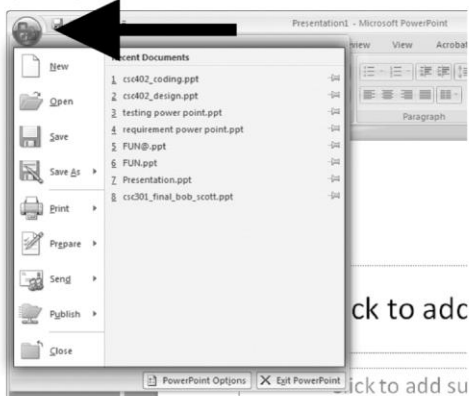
Presentation1 - Microsoft PowerPoint

view View Acrobat

Paragraph

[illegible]ecent Documents

New

Open

Save

Save As

Print

Prepare

Send

Publish

Close

1 csc402_coding.ppt

2 csc402_design.ppt

3 testing power point.ppt

4 requirement power point.ppt

5 FUN@.ppt

6 FUN.ppt

7 Presentation.ppt

8 csc301_final_bob_scott.ppt

ck to adc

PowerPoint Options

Exit PowerPoint

lick to add su